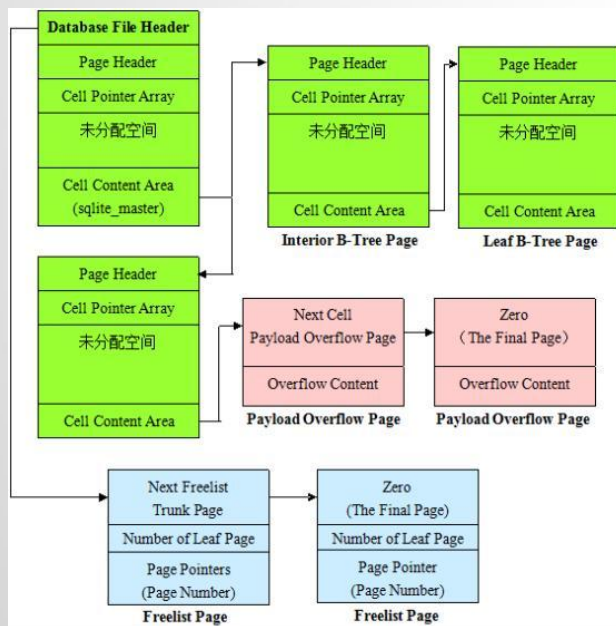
Database File Header
Page Header
Cell Pointer Array
未分配空间
Cell Content Area (sqlite_master)

Page Header
Cell Pointer Array
未分配空间
Cell Content Area
Interior B-Tree Page

Page Header
Cell Pointer Array
未分配空间
Cell Content Area
Leaf B-Tree Page

Page Header
Cell Pointer Array
未分配空间
Cell Content Area

Next Cell Payload Overflow Page
Overflow Content
Payload Overflow Page

Zero (The Final Page)
Overflow Content
Payload Overflow Page

Next Freelist Trunk Page
Number of Leaf Page
Page Pointers (Page Number)
Freelist Page

Zero (The Final Page)
Number of Leaf Page
Page Pointer (Page Number)
Freelist Page